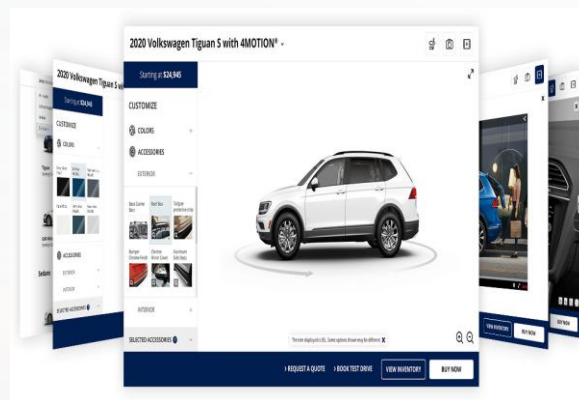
2020 Volkswagen Tiguan S with 4MOTION®

Starting at $24,945

CUSTOMIZE

COLORS

ACCESSORIES

EXTERIOR

Base Carrier Bars

Roof Box

Tailgate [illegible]

Bumper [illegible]

Chrome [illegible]

Aluminum Side Steps

INTERIOR

SELECTED ACCESSORIES

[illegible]

> REQUEST A QUOTE

> BOOK TEST DRIVE

VIEW INVENTORY

BUY NOW

2020 Volkswagen Tiguan S with

Starting at $24,945

CUSTOMIZE

COLORS

ACCESSORIES

EXTERIOR

INTERIOR

SELECTED ACCESSORIES

Tiguan

Sedans

VIEW INVENTORY

BUY NOW

BUY NOW